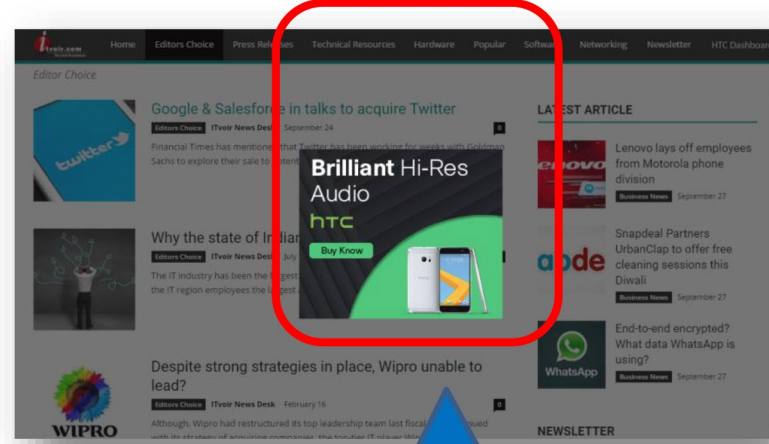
ITvoir.com

Home Editors Choice Press Releases Technical Resources Hardware Popular Software Networking Newsletter HTC Dashboard

Editor Choice

Google & Salesforce in talks to acquire Twitter

Editors Choice ITvoir News Desk September 24 0

Financial Times has mentioned that Twitter has been working for weeks with Goldman Sachs to explore their sale to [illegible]

twitter

Why the state of Indian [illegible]

Editors Choice ITvoir News Desk July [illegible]

The IT industry has been the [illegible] the IT region employees the largest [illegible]

Brilliant Hi-Res Audio

htc

Buy Know

Despite strong strategies in place, Wipro unable to lead?

Editors Choice ITvoir News Desk February 16 0

Although, Wipro had restructured its top leadership team last fiscal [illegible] with its strategy of acquiring companies, the top-tier IT player Wipro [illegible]

WIPRO

LATEST ARTICLE

Lenovo lays off employees from Motorola phone division

Business News September 27

Snapdeal Partners UrbanClap to offer free cleaning sessions this Diwali

Business News September 27

End-to-end encrypted? What data WhatsApp is using?

Business News September 27

WhatsApp

NEWSLETTER